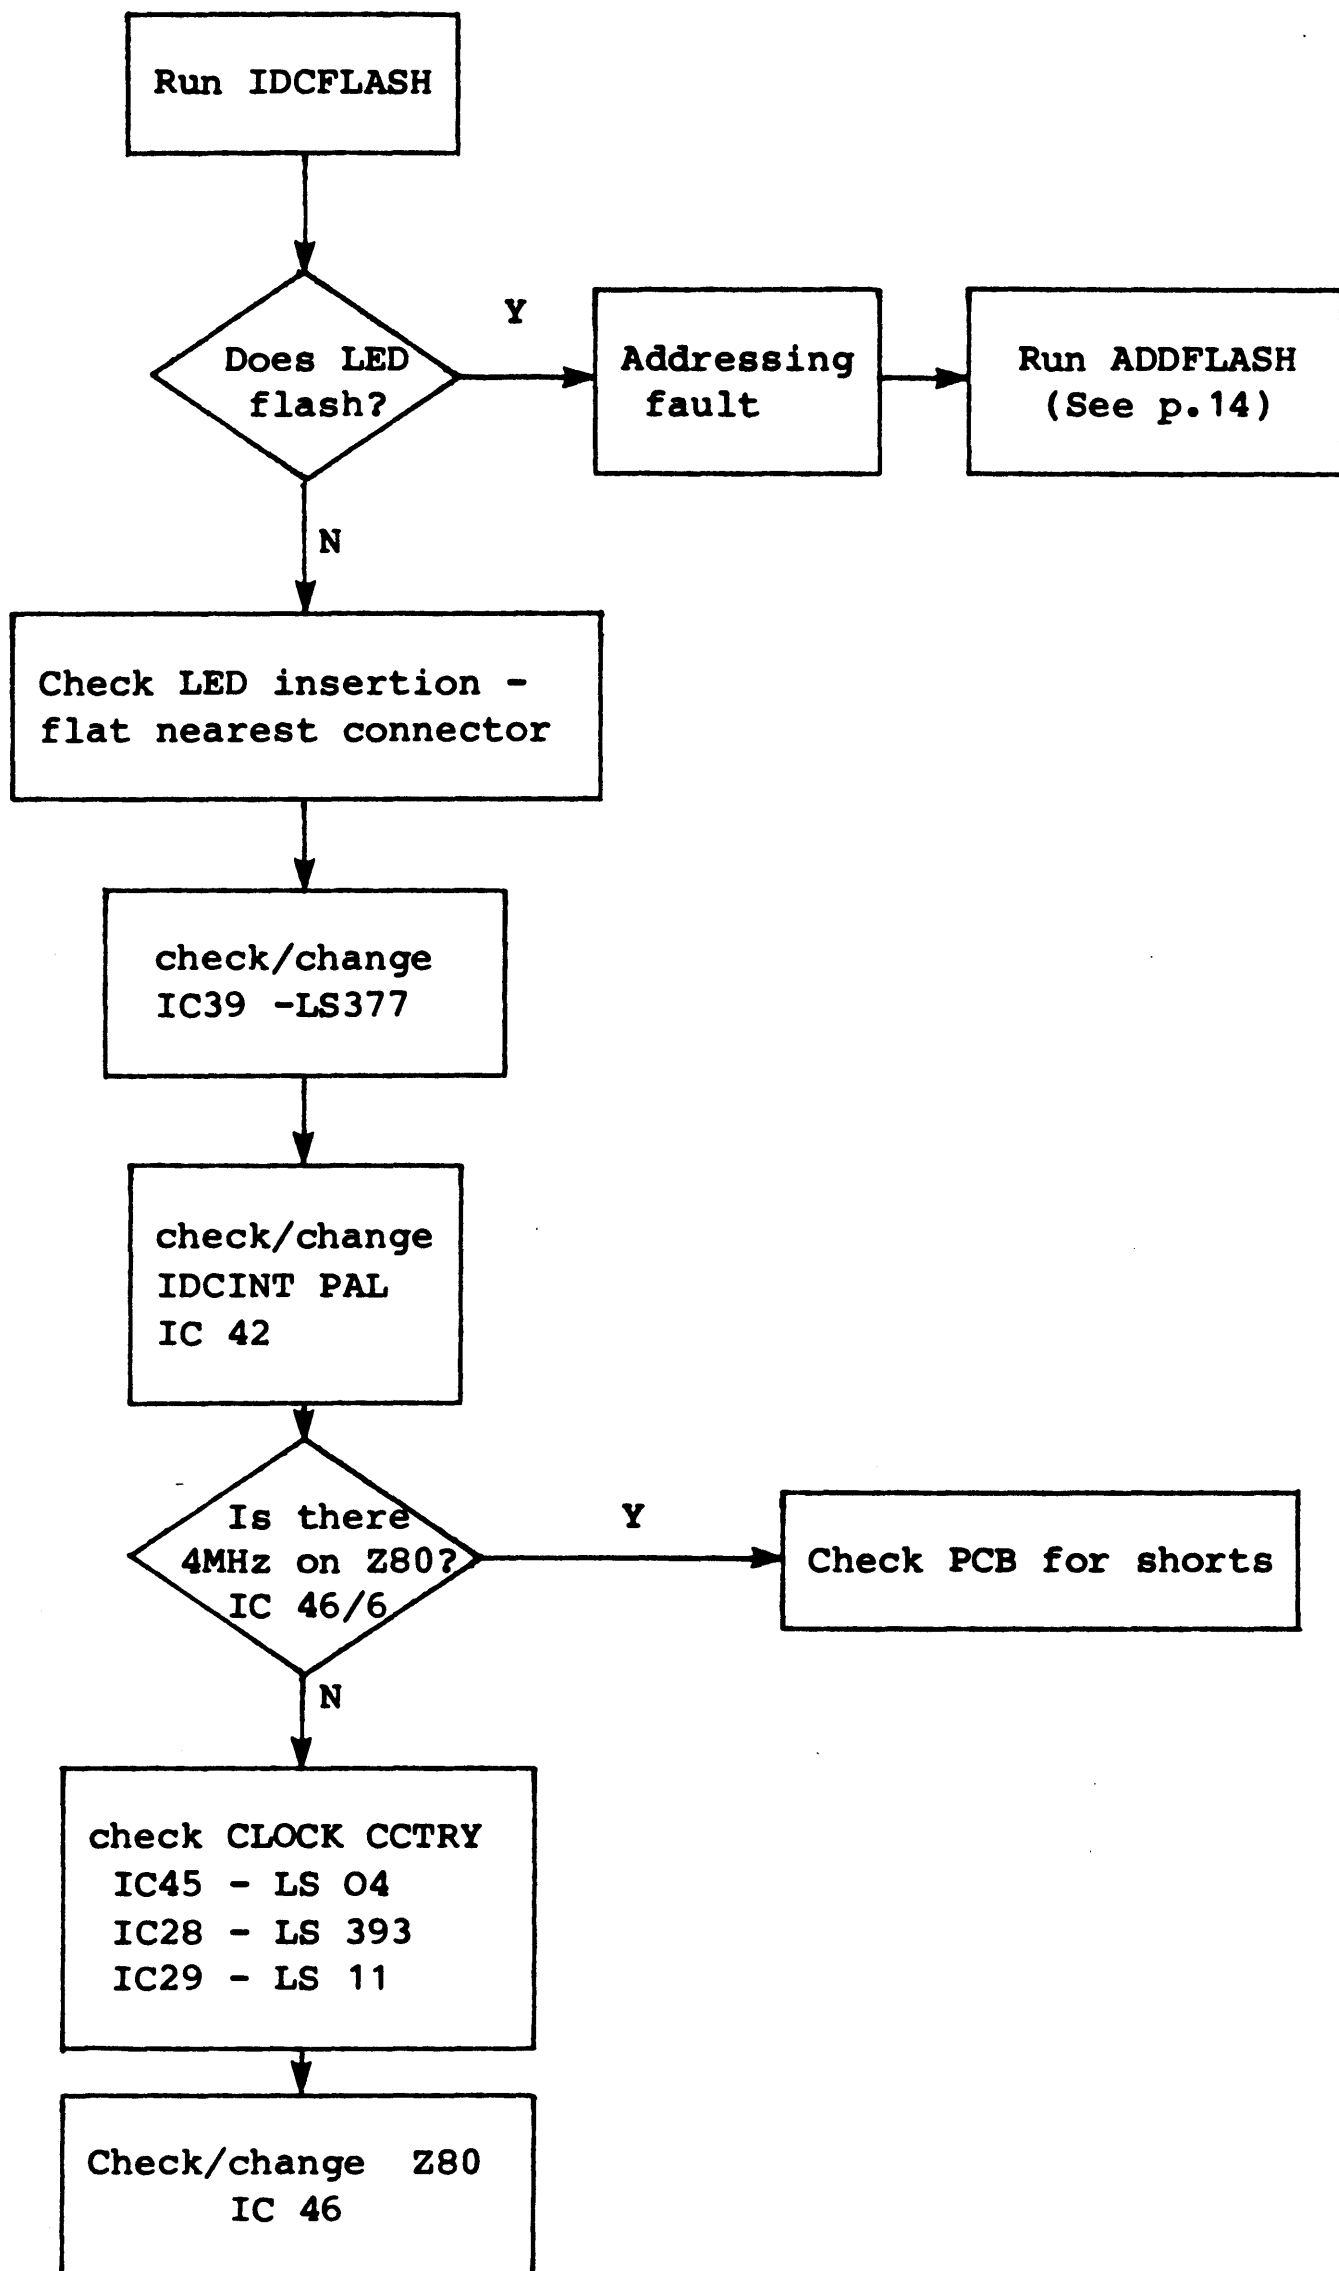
Run IDCFLASH

Does LED flash?

Y

Addressing fault

Run ADDFLASH (See p.14)

N

Check LED insertion - flat nearest connector

check/change IC39 -LS377

check/change IDCINT PAL IC 42

Is there 4MHz on Z80? IC 46/6

Y

Check PCB for shorts

N

check CLOCK CCTRY
IC45 - LS 04
IC28 - LS 393
IC29 - LS 11

Check/change Z80
IC 46